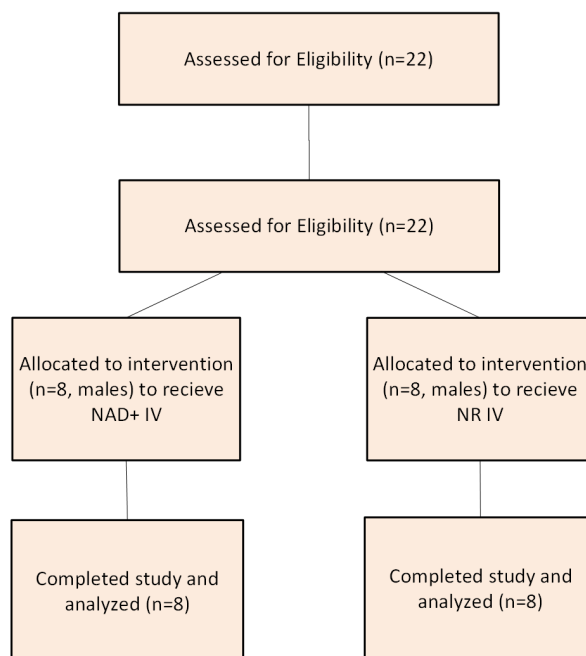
Assessed for Eligibility (n=22)

Assessed for Eligibility (n=22)

Allocated to intervention (n=8, males) to recieve NAD+ IV

Allocated to intervention (n=8, males) to recieve NR IV

Completed study and analyzed (n=8)

Completed study and analyzed (n=8)